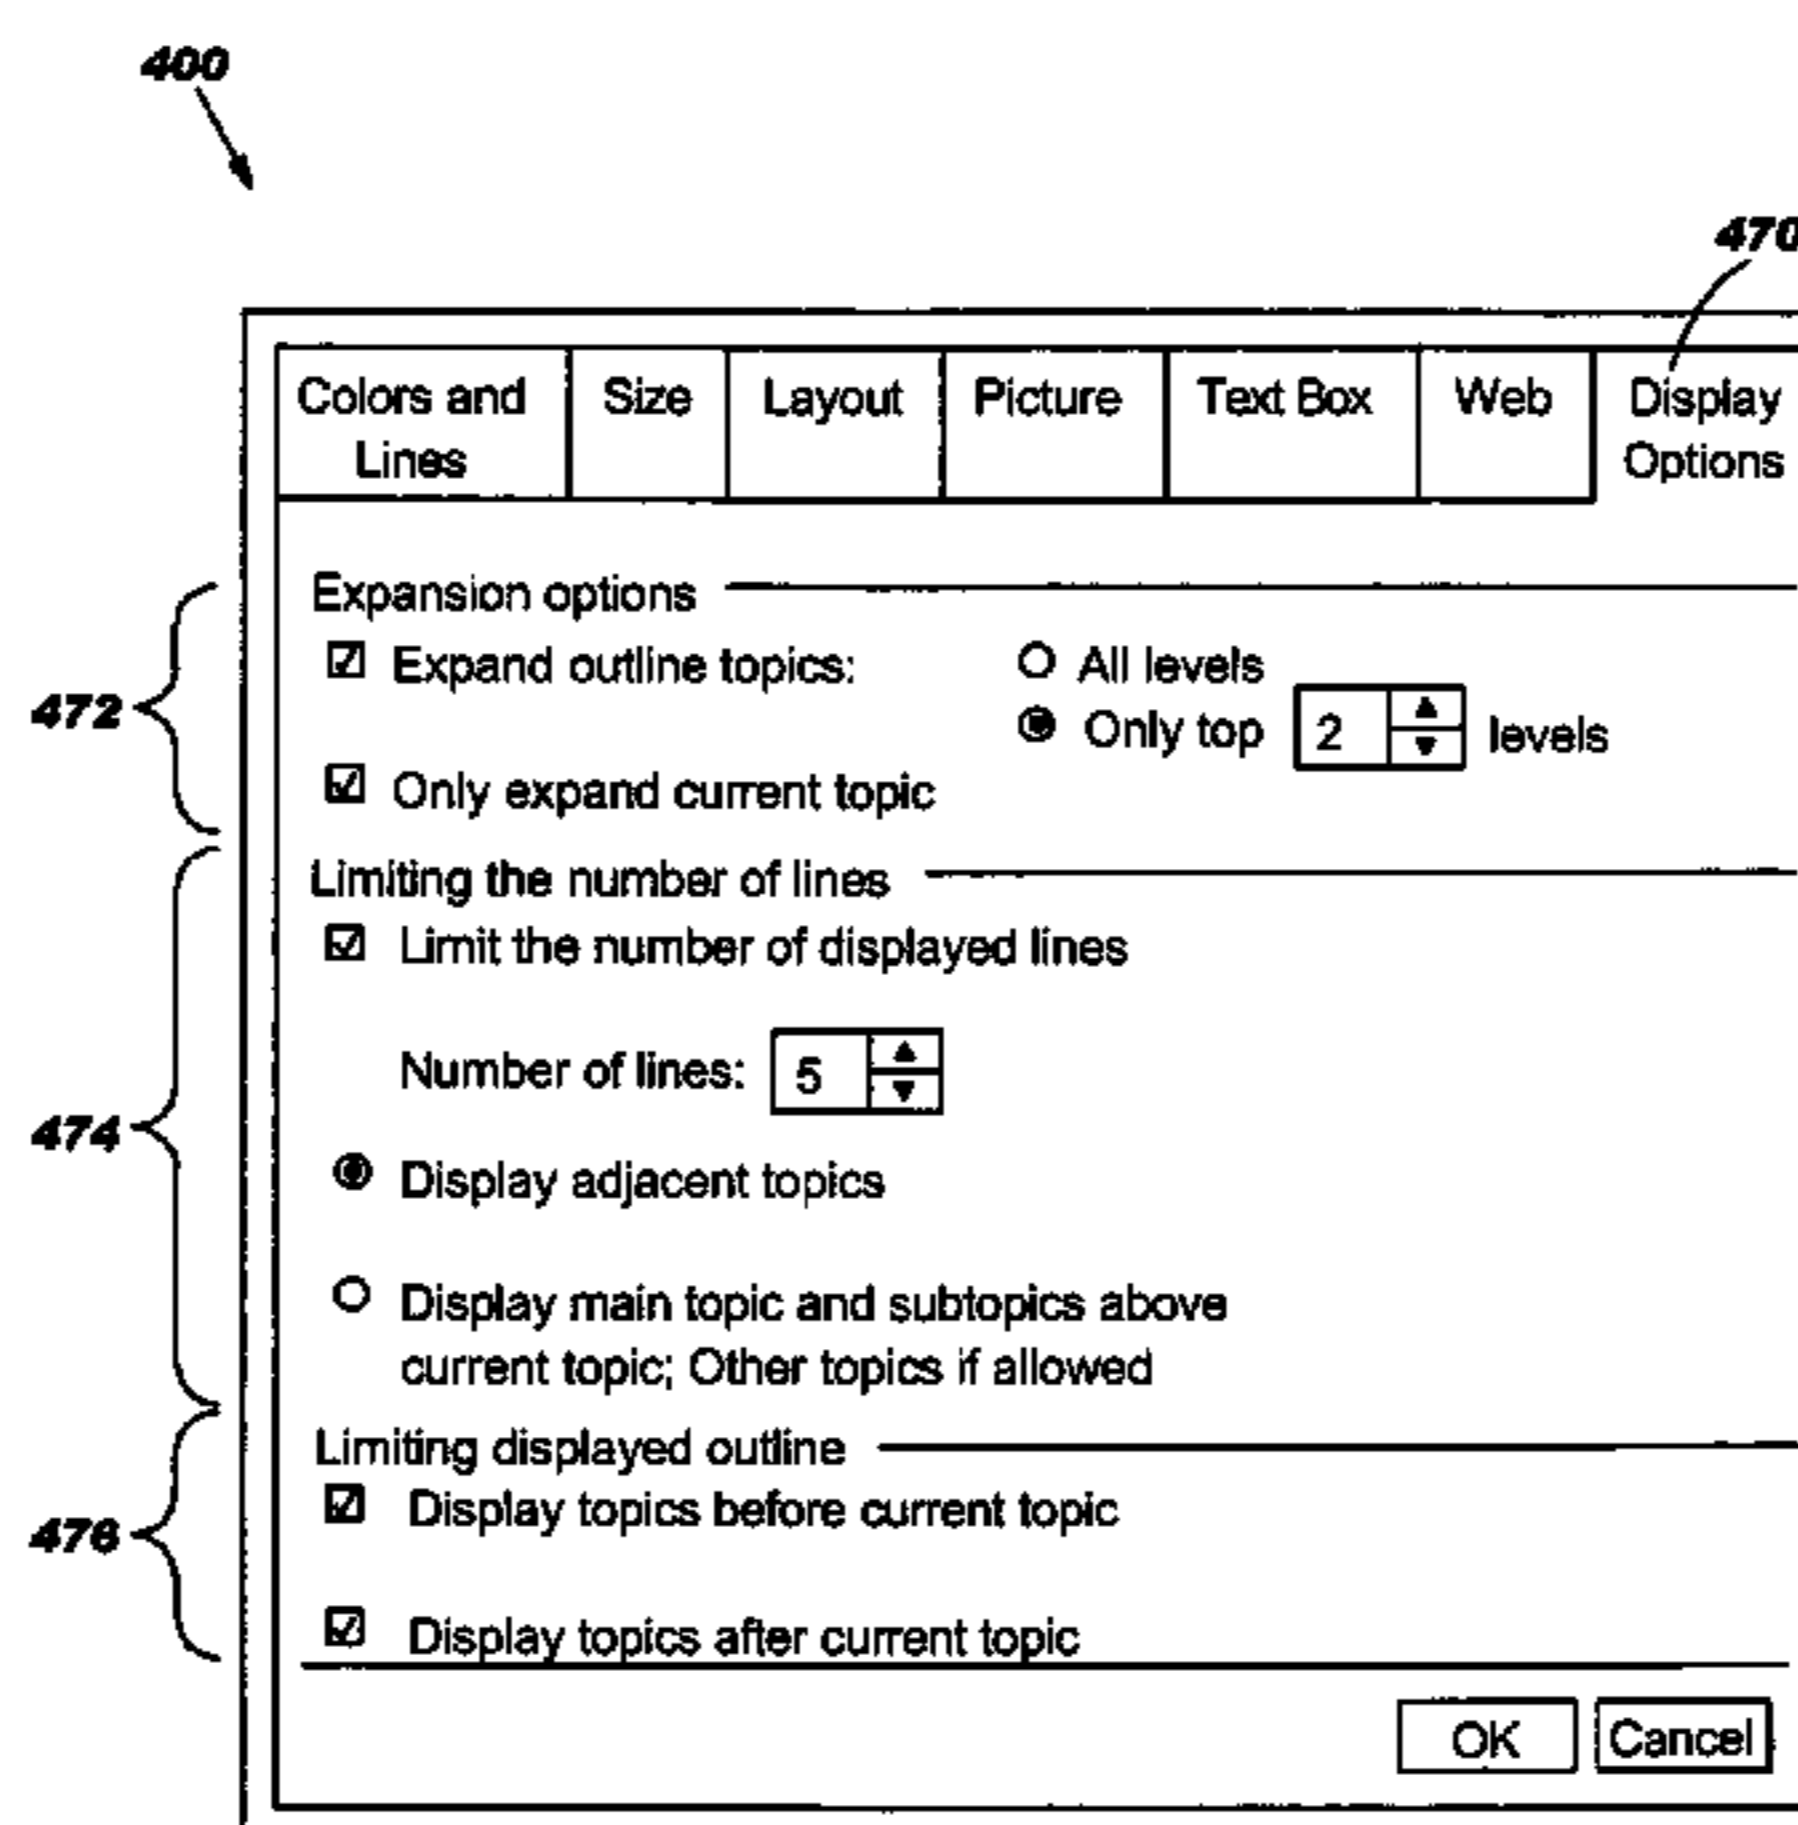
400

470

Colors and Lines | Size | Layout | Picture | Text Box | Web | Display Options

Expansion options

472

☑ Expand outline topics:

○ All levels

◉ Only top 2 levels

☑ Only expand current topic

Limiting the number of lines

474

☑ Limit the number of displayed lines

Number of lines: 5

◉ Display adjacent topics

○ Display main topic and subtopics above current topic; Other topics if allowed

Limiting displayed outline

476

☑ Display topics before current topic

☑ Display topics after current topic

OK

Cancel